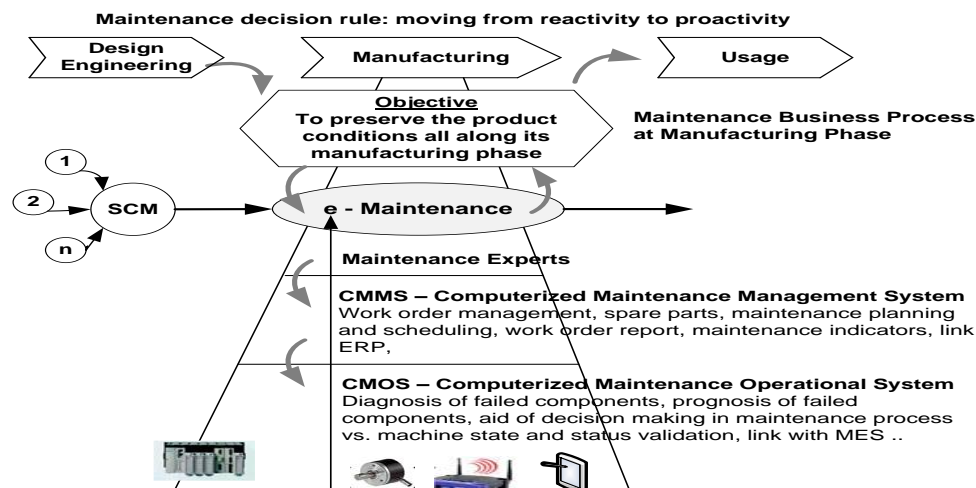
Maintenance decision rule: moving from reactivity to proactivity

Design Engineering

Manufacturing

Usage

Objective
To preserve the product conditions all along its manufacturing phase

Maintenance Business Process at Manufacturing Phase

1

2

n

SCM

e - Maintenance

Maintenance Experts

CMMS – Computerized Maintenance Management System
Work order management, spare parts, maintenance planning and scheduling, work order report, maintenance indicators, link ERP,

CMOS – Computerized Maintenance Operational System
Diagnosis of failed components, prognosis of failed components, aid of decision making in maintenance process vs. machine state and status validation, link with MES ..